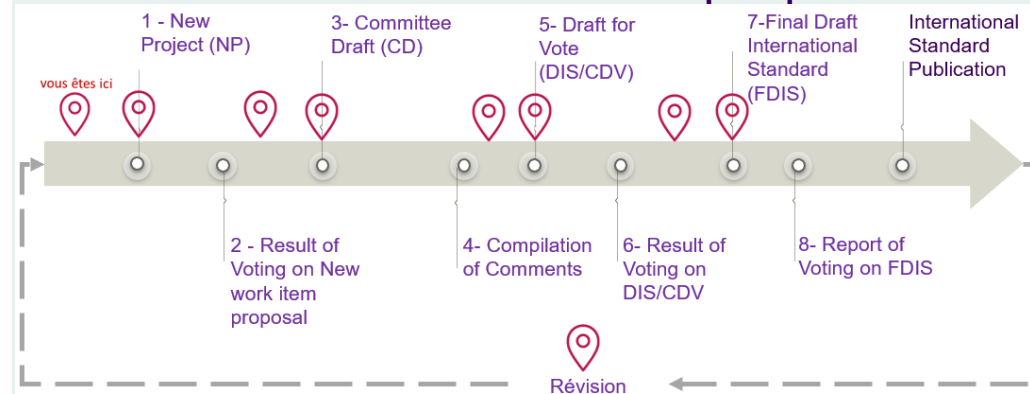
vous êtes ici

1 - New Project (NP)

3- Committee Draft (CD)

5- Draft for Vote (DIS/CDV)

7-Final Draft International Standard (FDIS)

International Standard Publication

2 - Result of Voting on New work item proposal

4- Compilation of Comments

6- Result of Voting on DIS/CDV

8- Report of Voting on FDIS

Révision